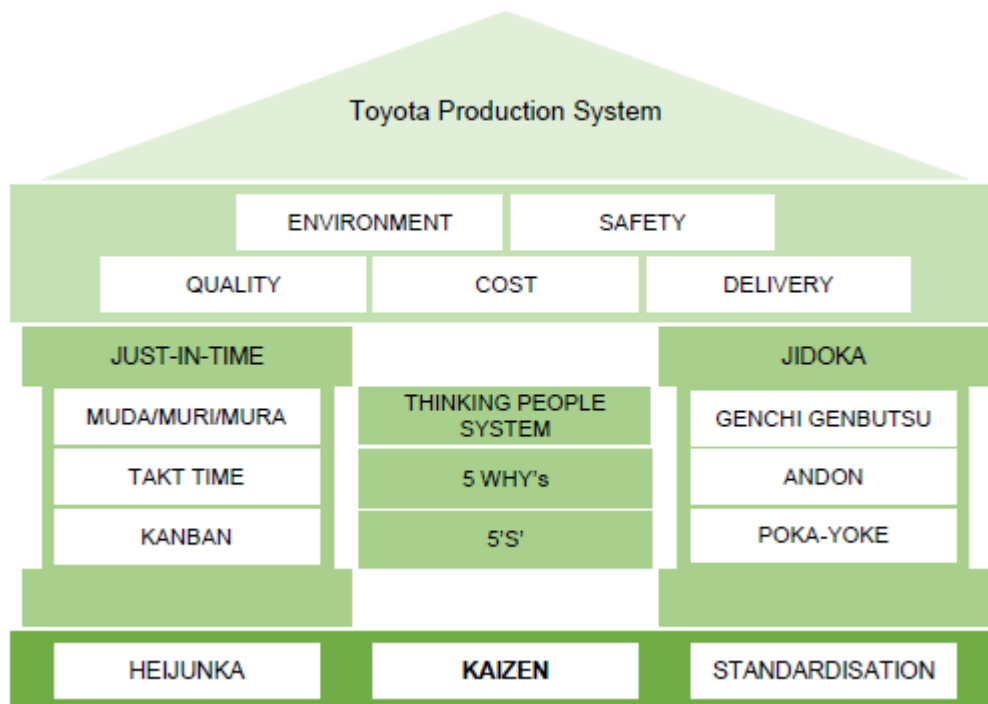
Toyota Production System

ENVIRONMENT

SAFETY

QUALITY

COST

DELIVERY

JUST-IN-TIME

MUDA/MURI/MURA

TAKT TIME

KANBAN

THINKING PEOPLE SYSTEM

5 WHY's

5'S'

JIDOKA

GENCHI GENBUTSU

ANDON

POKA-YOKE

HEIJUNKA

KAIZEN

STANDARDISATION